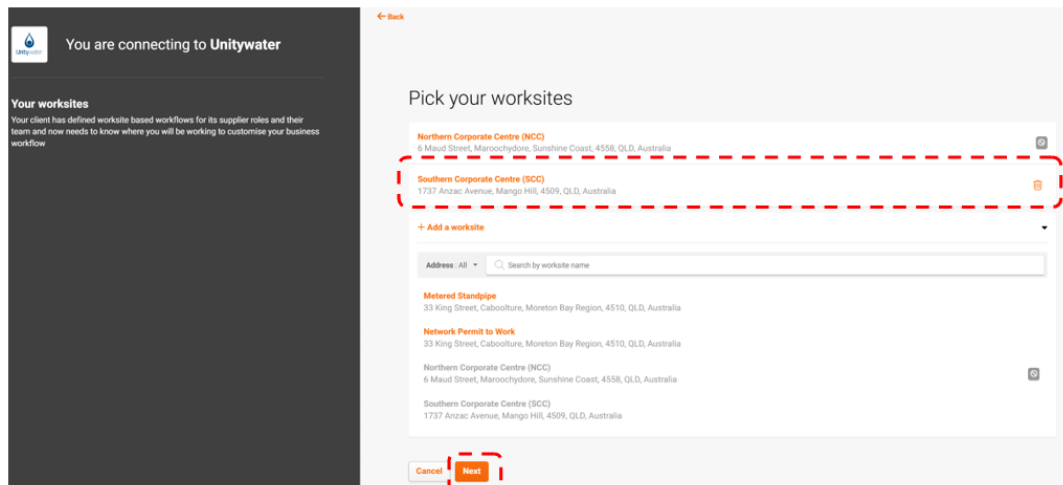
Unitywater

You are connecting to **Unitywater**

**Your worksites**
Your client has defined worksite based workflows for its supplier roles and their team and now needs to know where you will be working to customise your business workflow

← Back

Pick your worksites

Northern Corporate Centre (NCC)
6 Maud Street, Maroochydore, Sunshine Coast, 4558, QLD, Australia

Southern Corporate Centre (SCC)
1737 Anzac Avenue, Mango Hill, 4509, QLD, Australia

+ Add a worksite

Address : All
Search by worksite name

Metered Standpipe
33 King Street, Caboolture, Moreton Bay Region, 4510, QLD, Australia

Network Permit to Work
33 King Street, Caboolture, Moreton Bay Region, 4510, QLD, Australia

Northern Corporate Centre (NCC)
6 Maud Street, Maroochydore, Sunshine Coast, 4558, QLD, Australia

Southern Corporate Centre (SCC)
1737 Anzac Avenue, Mango Hill, 4509, QLD, Australia

Cancel Next